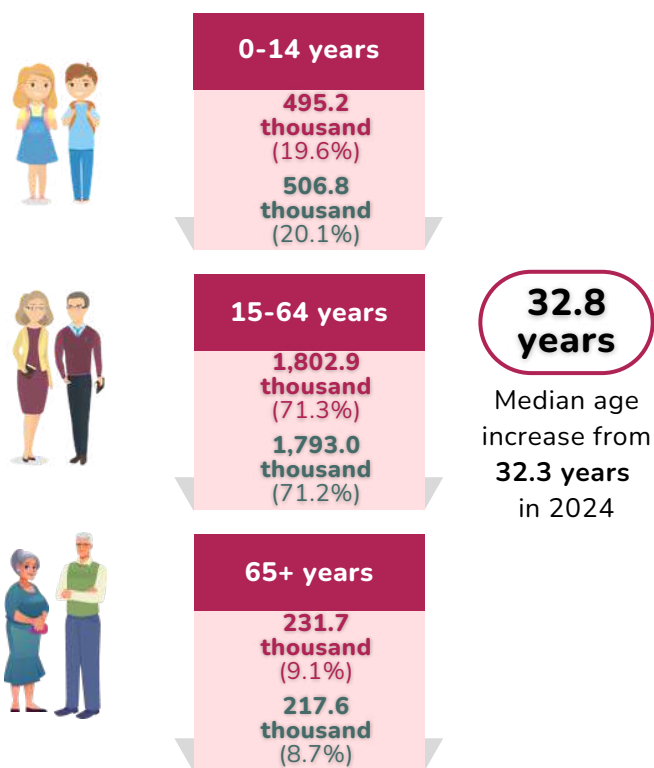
0-14 years

495.2 thousand (19.6%)

506.8 thousand (20.1%)

15-64 years

1,802.9 thousand (71.3%)

1,793.0 thousand (71.2%)

65+ years

231.7 thousand (9.1%)

217.6 thousand (8.7%)

32.8 years

Median age increase from **32.3 years** in 2024